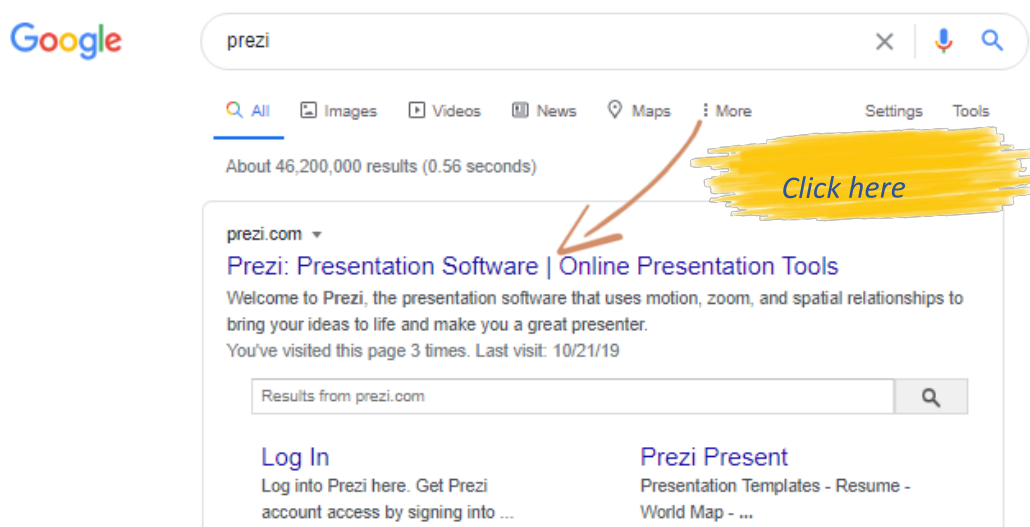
Google

prezi

All Images Videos News Maps More Settings Tools

About 46,200,000 results (0.56 seconds)

Click here

prezi.com

Prezi: Presentation Software | Online Presentation Tools

Welcome to Prezi, the presentation software that uses motion, zoom, and spatial relationships to bring your ideas to life and make you a great presenter.

You've visited this page 3 times. Last visit: 10/21/19

Results from prezi.com

Log In

Log into Prezi here. Get Prezi account access by signing into ...

Prezi Present

Presentation Templates - Resume - World Map - ...